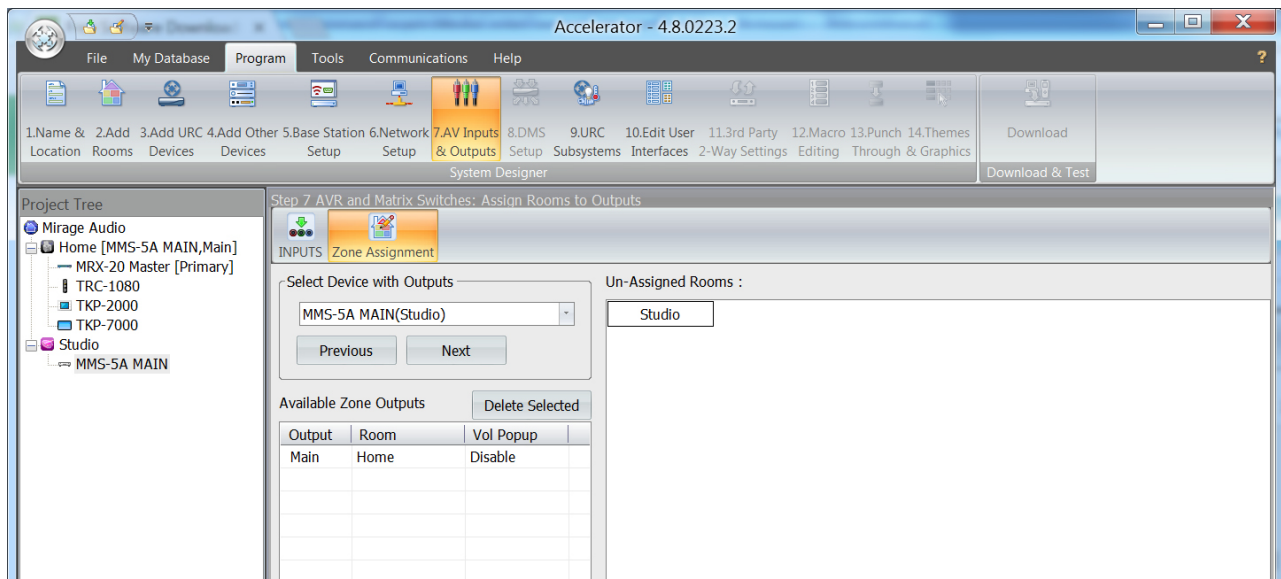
Accelerator - 4.8.0223.2

File My Database Program Tools Communications Help ?

1.Name & Location 2.Add Rooms 3.Add URC Devices 4.Add Other Devices 5.Base Station Setup 6.Network Setup 7.AV Inputs & Outputs 8.DMS Setup 9.URC Subsystems 10.Edit User Interfaces 11.3rd Party 2-Way Settings 12.Macro Editing 13.Punch Through 14.Themes & Graphics Download

System Designer Download & Test

Project Tree

Mirage Audio
Home [MMS-5A MAIN,Main]
MRX-20 Master [Primary]
TRC-1080
TKP-2000
TKP-7000
Studio
MMS-5A MAIN

Step 7 AVR and Matrix Switches: Assign Rooms to Outputs

INPUTS Zone Assignment

Select Device with Outputs
MMS-5A MAIN(Studio)
Previous Next

Un-Assigned Rooms :
Studio

Available Zone Outputs Delete Selected

| Output | Room | Vol Popup |
|---|---|---|
| Main | Home | Disable |